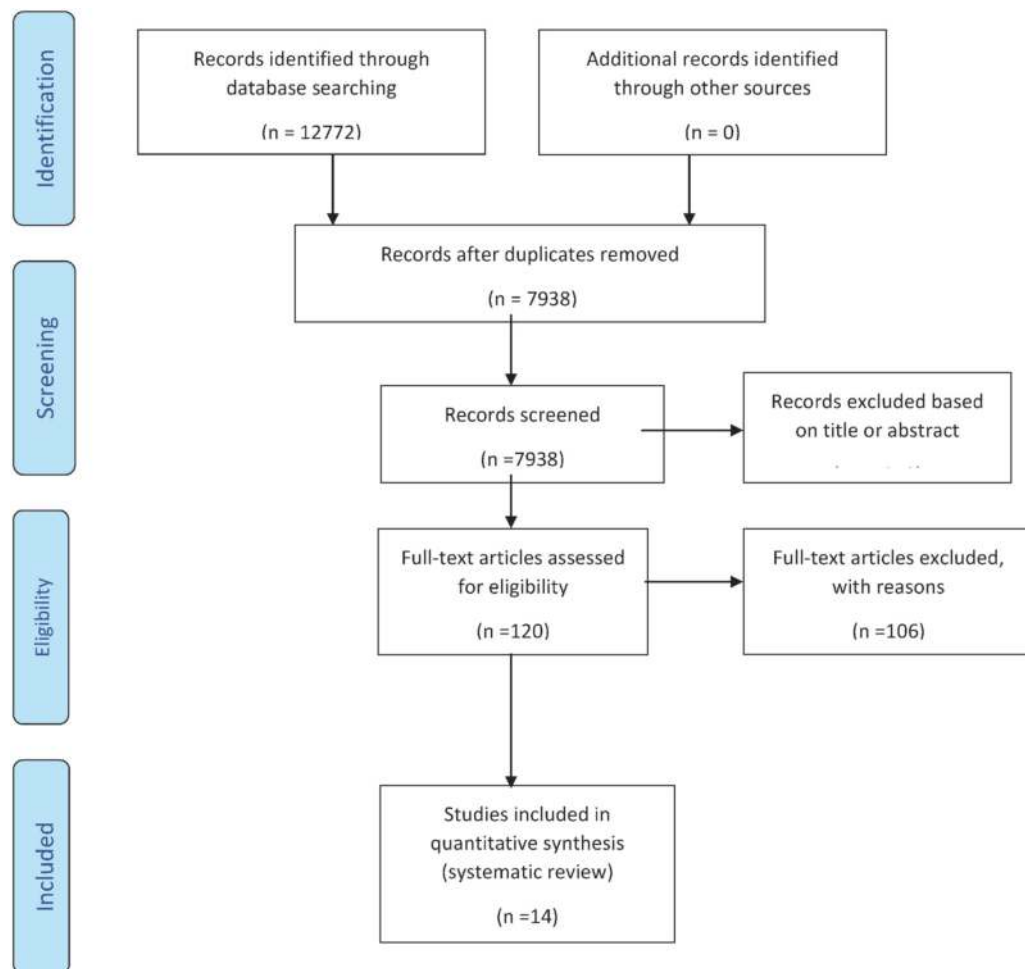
Identification

Records identified through database searching

(n = 12772)

Additional records identified through other sources

(n = 0)

Records after duplicates removed

(n = 7938)

Screening

Records screened

(n =7938)

Records excluded based on title or abstract

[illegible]

Eligibility

Full-text articles assessed for eligibility

(n =120)

Full-text articles excluded, with reasons

(n =106)

Included

Studies included in quantitative synthesis (systematic review)

(n =14)